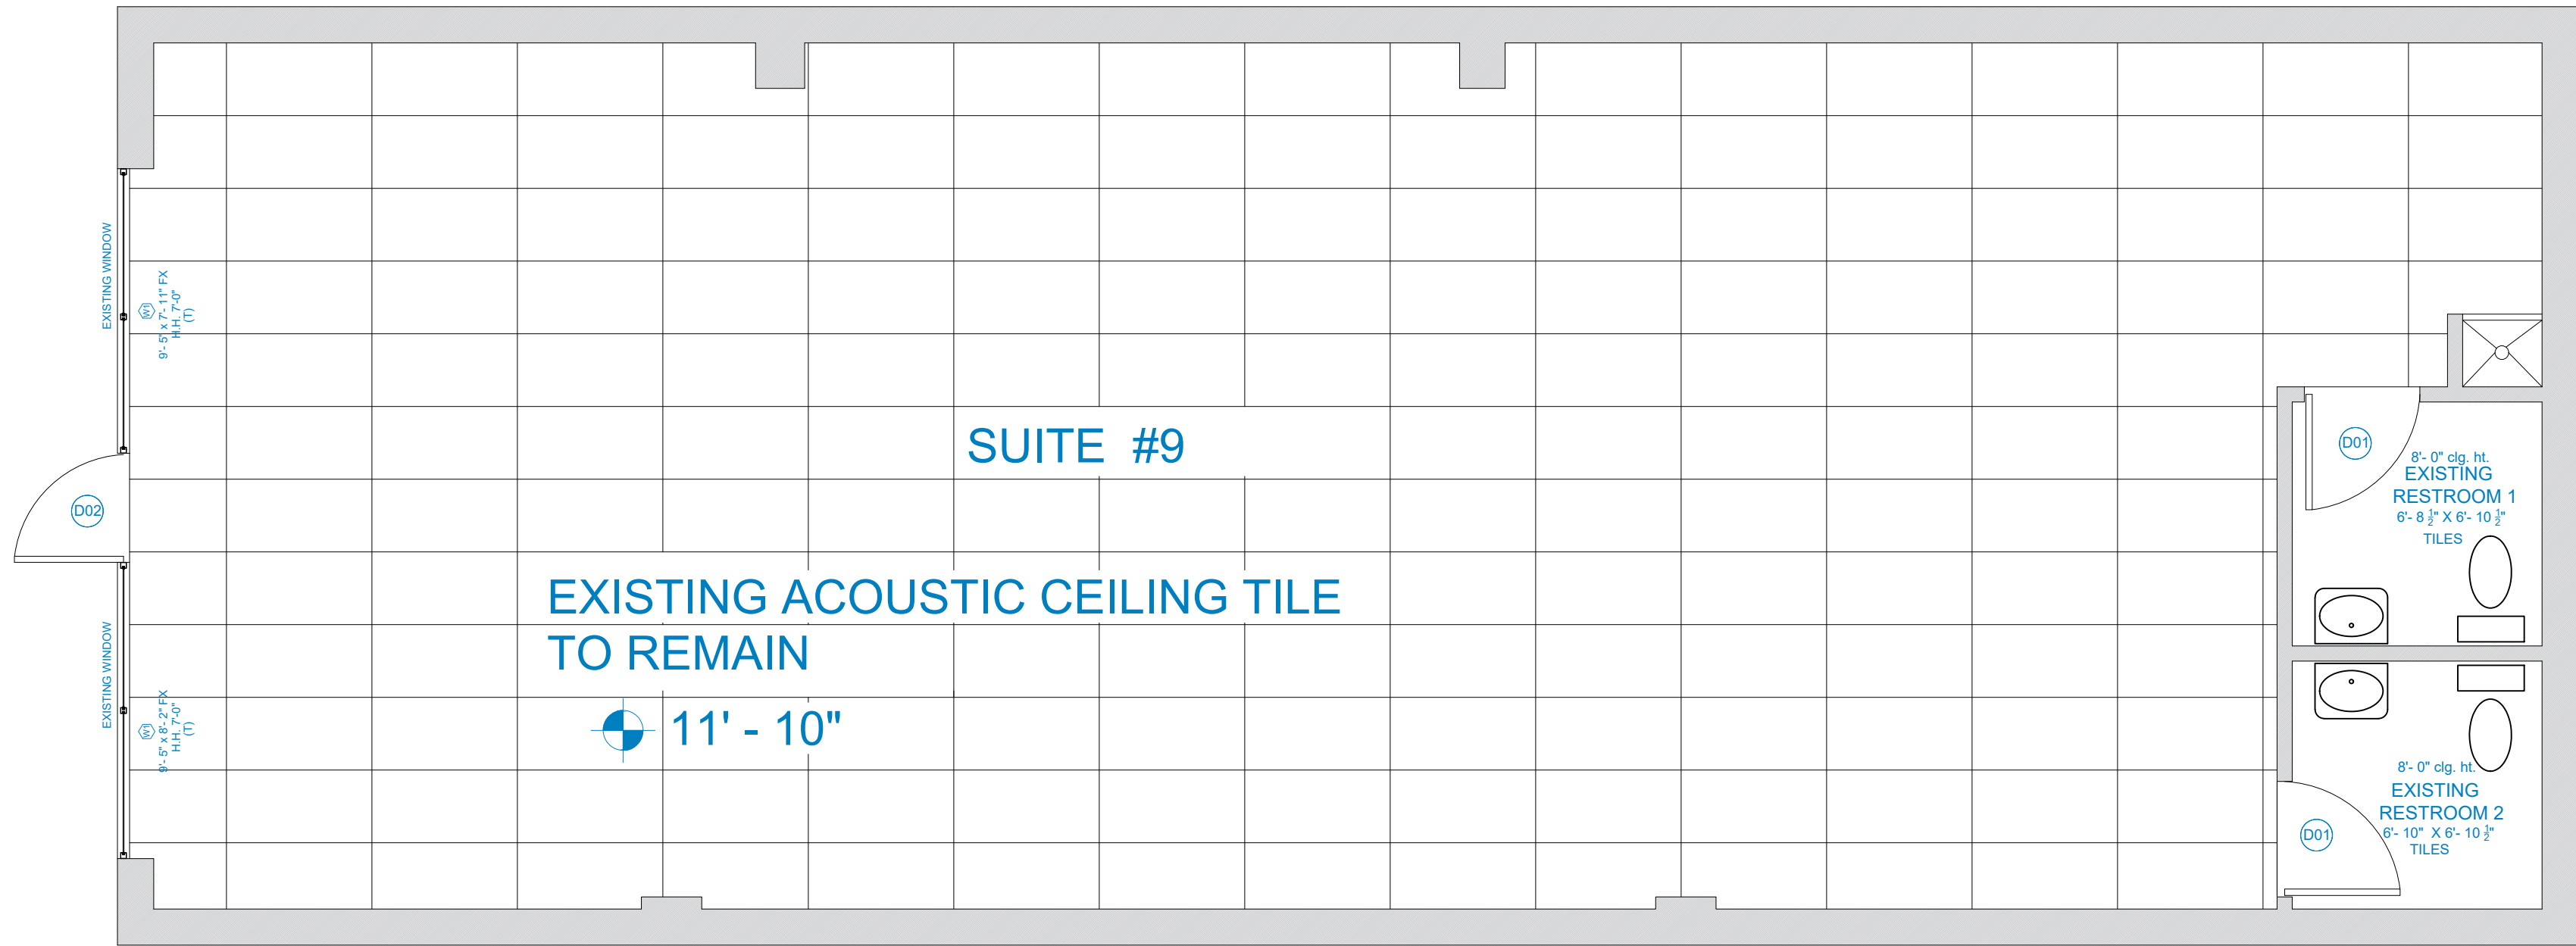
EXISTING WINDOW
W1
9'- 5" x 7'- 11" FX
H.H. 7'-0"
(T)

D02

EXISTING WINDOW
W1
9'- 5" x 8'- 2" FX
H.H. 7'-0"
(T)

SUITE #9

EXISTING ACOUSTIC CEILING TILE
TO REMAIN

11' - 10"

D01
8'- 0" clg. ht.
EXISTING
RESTROOM 1
6'- 8 $\frac{1}{2}$" X 6'- 10 $\frac{1}{2}$"
TILES

8'- 0" clg. ht.
EXISTING
RESTROOM 2
6'- 10" X 6'- 10 $\frac{1}{2}$"
TILES
D01